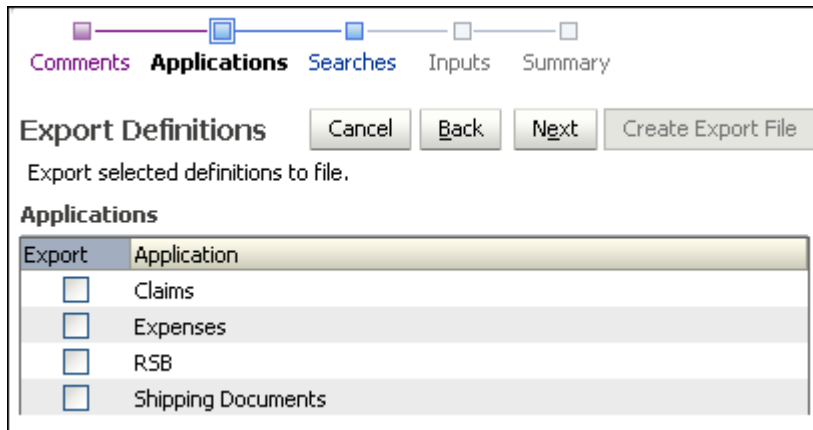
Comments Applications Searches Inputs Summary

Export Definitions Cancel Back Next Create Export File

Export selected definitions to file.

Applications

| Export | Application |
|---|---|
| ☐ | Claims |
| ☐ | Expenses |
| ☐ | RSB |
| ☐ | Shipping Documents |